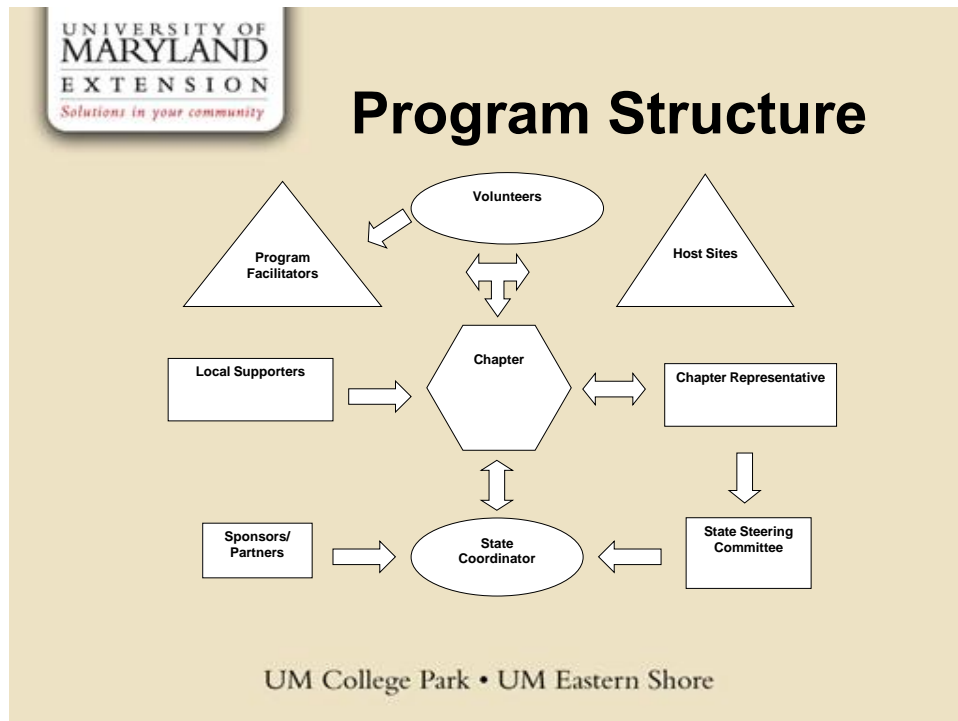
UNIVERSITY OF MARYLAND EXTENSION
Solutions in your community

Program Structure

Volunteers

Program Facilitators

Host Sites

Chapter

Local Supporters

Chapter Representative

Sponsors/ Partners

State Coordinator

State Steering Committee

UM College Park • UM Eastern Shore